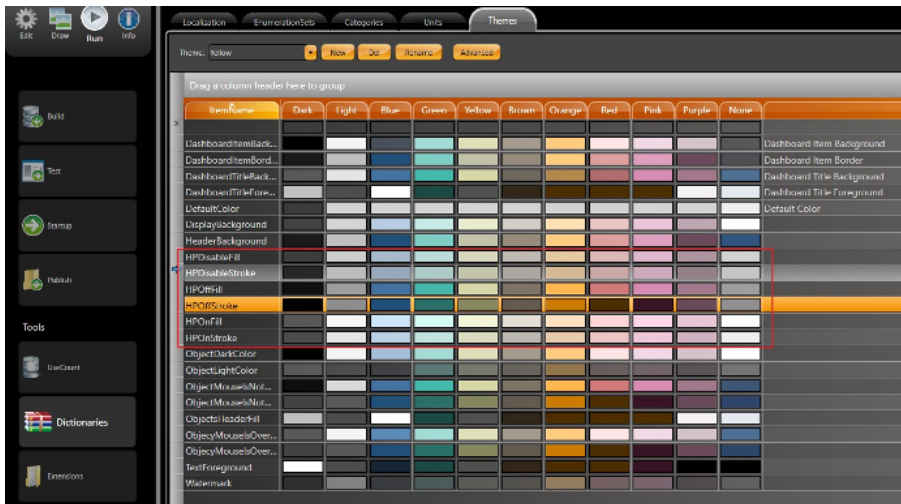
Edit Draw Run Info

Build

Test

Startup

Publish

Tools

UseCount

Dictionaries

Extensions

Localization EnumerationSets Categories Units Themes

Theme: Yellow New Del Rename Advanced

Drag a column header here to group

| ItemName | Dark | Light | Blue | Green | Yellow | Brown | Orange | Red | Pink | Purple | None | |
|---|---|---|---|---|---|---|---|---|---|---|---|---|
| DashboardItemBack... | | | | | | | | | | | | Dashboard Item Background |
| DashboardItemBord... | | | | | | | | | | | | Dashboard Item Border |
| DashboardTitleBack... | | | | | | | | | | | | Dashboard Title Background |
| DashboardTitleFore... | | | | | | | | | | | | Dashboard Title Foreground |
| DefaultColor | | | | | | | | | | | | Default Color |
| DisplayBackground | | | | | | | | | | | | |
| HeaderBackground | | | | | | | | | | | | |
| HPDisableFill | | | | | | | | | | | | |
| HPDisableStroke | | | | | | | | | | | | |
| HPOffFill | | | | | | | | | | | | |
| HPOffStroke | | | | | | | | | | | | |
| HPOnFill | | | | | | | | | | | | |
| HPOnStroke | | | | | | | | | | | | |
| ObjectDarkColor | | | | | | | | | | | | |
| ObjectLightColor | | | | | | | | | | | | |
| ObjectMouseIsNot... | | | | | | | | | | | | |
| ObjectMouseIsNot... | | | | | | | | | | | | |
| ObjectsHeaderFill | | | | | | | | | | | | |
| ObjecyMouseIsOver... | | | | | | | | | | | | |
| ObjecyMouseIsOver... | | | | | | | | | | | | |
| TextForeground | | | | | | | | | | | | |
| Watermark | | | | | | | | | | | | |